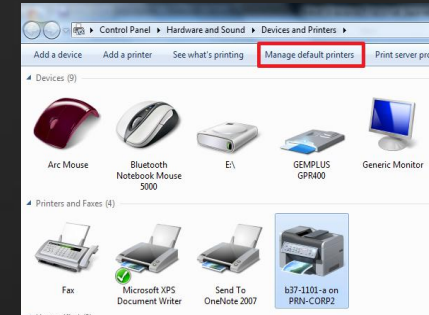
Control Panel ▸ Hardware and Sound ▸ Devices and Printers ▸

Add a device
Add a printer
See what's printing
Manage default printers
Print server pro

Devices (9)

Arc Mouse
Bluetooth Notebook Mouse 5000
E:\
GEMPLUS GPR400
Generic Monitor

Printers and Faxes (4)

Fax
Microsoft XPS Document Writer
Send To OneNote 2007
b37-1101-a on PRN-CORP2